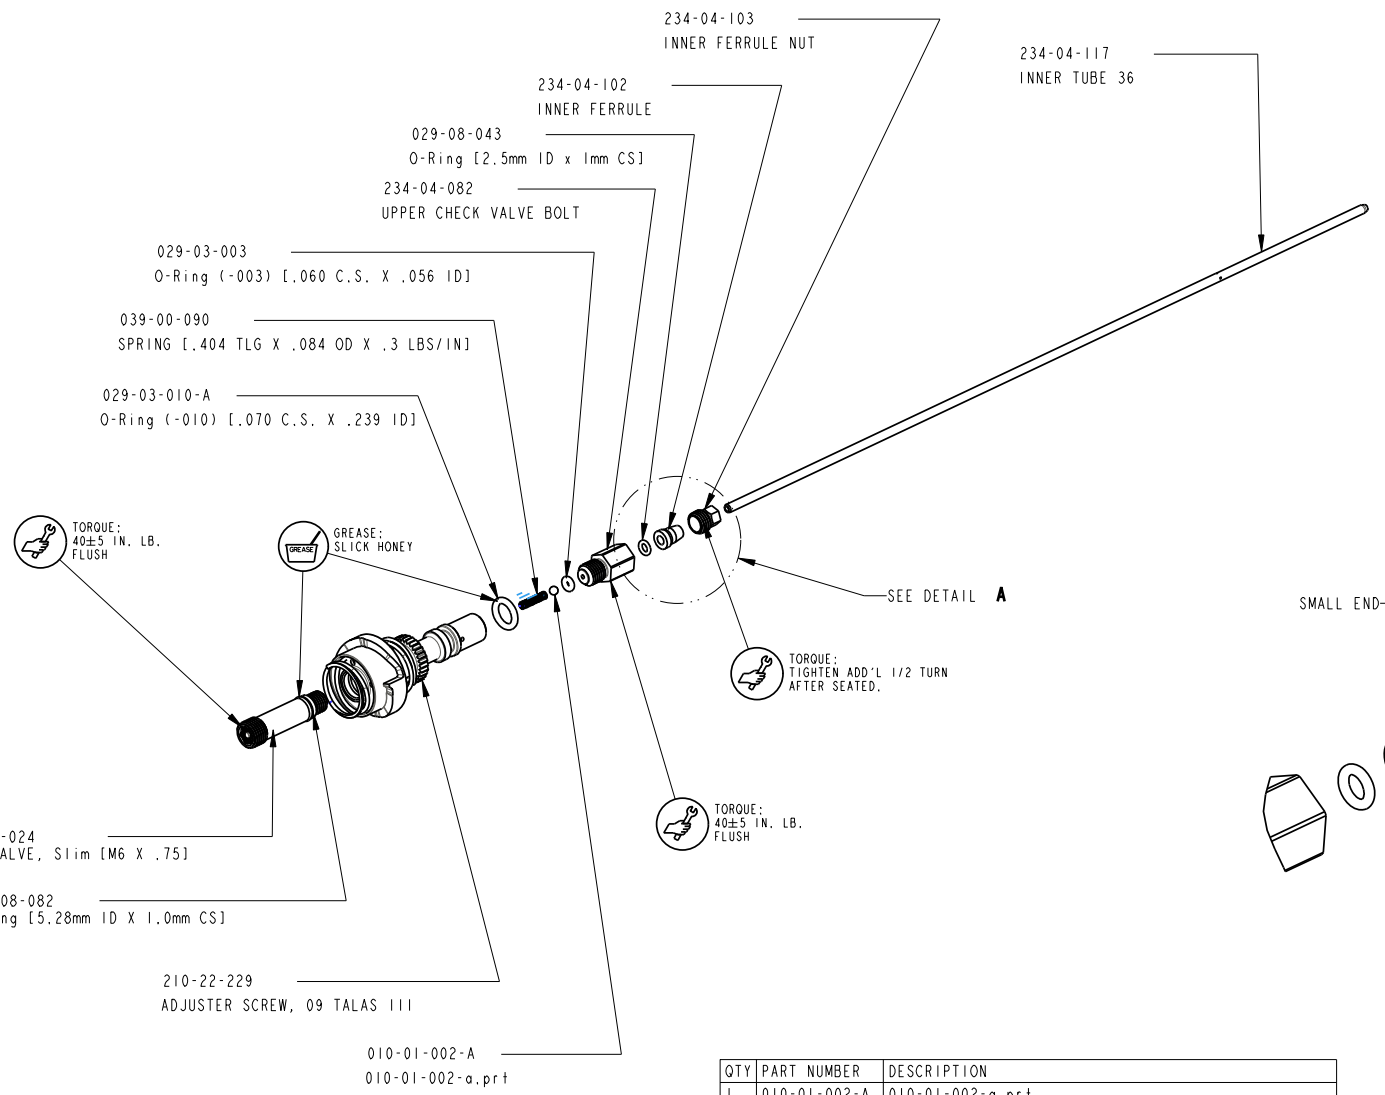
234-04-103
INNER FERRULE NUT

234-04-117
INNER TUBE 36

234-04-102
INNER FERRULE

029-08-043
O-Ring [2.5mm ID x 1mm CS]

234-04-082
UPPER CHECK VALVE BOLT

029-03-003
O-Ring (-003) [.060 C.S. X .056 ID]

039-00-090
SPRING [.404 TLG X .084 OD X .3 LBS/IN]

029-03-010-A
O-Ring (-010) [.070 C.S. X .239 ID]

TORQUE:
40±5 IN. LB.
FLUSH

GREASE
GREASE:
SLICK HONEY

SEE DETAIL A

SMALL END-

TORQUE:
TIGHTEN ADD'L 1/2 TURN
AFTER SEATED.

TORQUE:
40±5 IN. LB.
FLUSH

-024
ALVE, Slim [M6 X .75]

08-082
ng [5.28mm ID X 1.0mm CS]

210-22-229
ADJUSTER SCREW, 09 TALAS III

010-01-002-A
010-01-002-a.prt

| QTY | PART NUMBER | DESCRIPTION |
|---|---|---|
| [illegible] | 010-01-002-A | 010-01-002-a.prt |